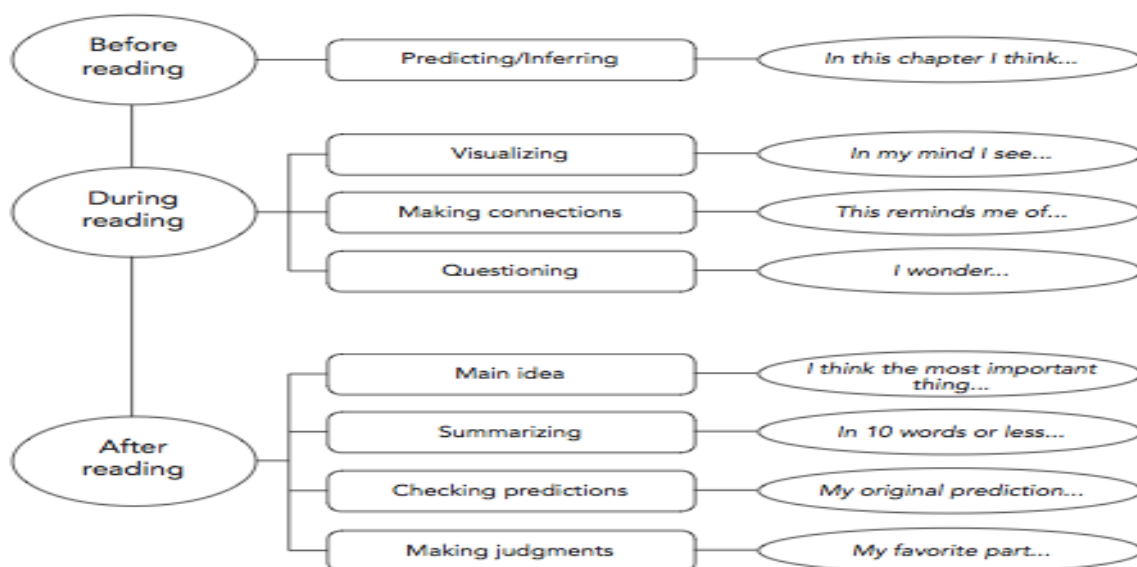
Before reading

Predicting/Inferring

In this chapter I think...

During reading

Visualizing

In my mind I see...

Making connections

This reminds me of...

Questioning

I wonder...

After reading

Main idea

I think the most important thing...

Summarizing

In 10 words or less...

Checking predictions

My original prediction...

Making judgments

My favorite part...